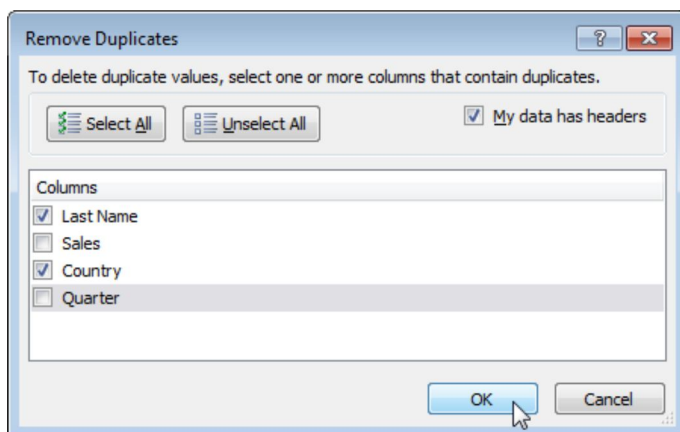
Remove Duplicates

?

To delete duplicate values, select one or more columns that contain duplicates.

Select All

Unselect All

My data has headers

Columns

Last Name

Sales

Country

Quarter

OK

Cancel